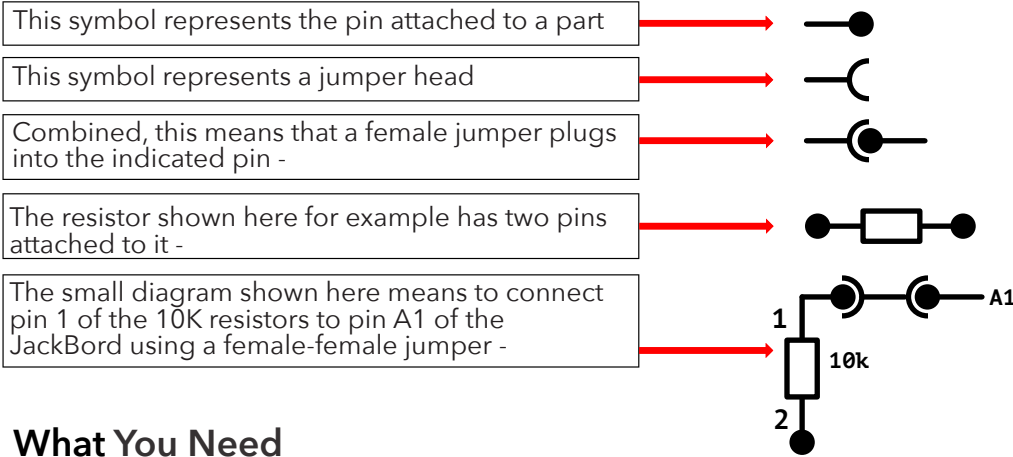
This symbol represents the pin attached to a part

This symbol represents a jumper head

Combined, this means that a female jumper plugs into the indicated pin -

The resistor shown here for example has two pins attached to it -

The small diagram shown here means to connect pin 1 of the 10K resistors to pin A1 of the JackBord using a female-female jumper -

A1

1

10k

2

What You Need